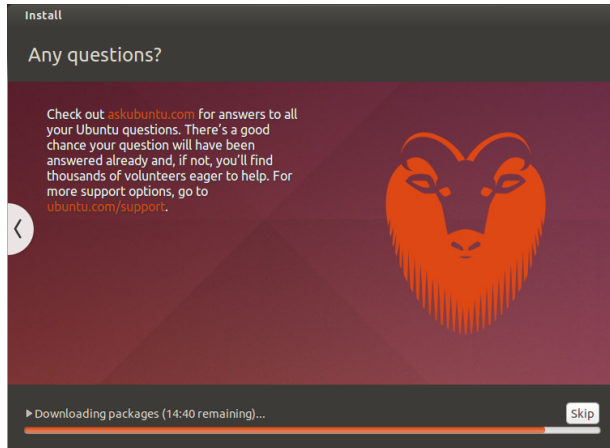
Install

Any questions?

Check out askubuntu.com for answers to all your Ubuntu questions. There's a good chance your question will have been answered already and, if not, you'll find thousands of volunteers eager to help. For more support options, go to ubuntu.com/support.

‹

▶ Downloading packages (14:40 remaining)...

Skip